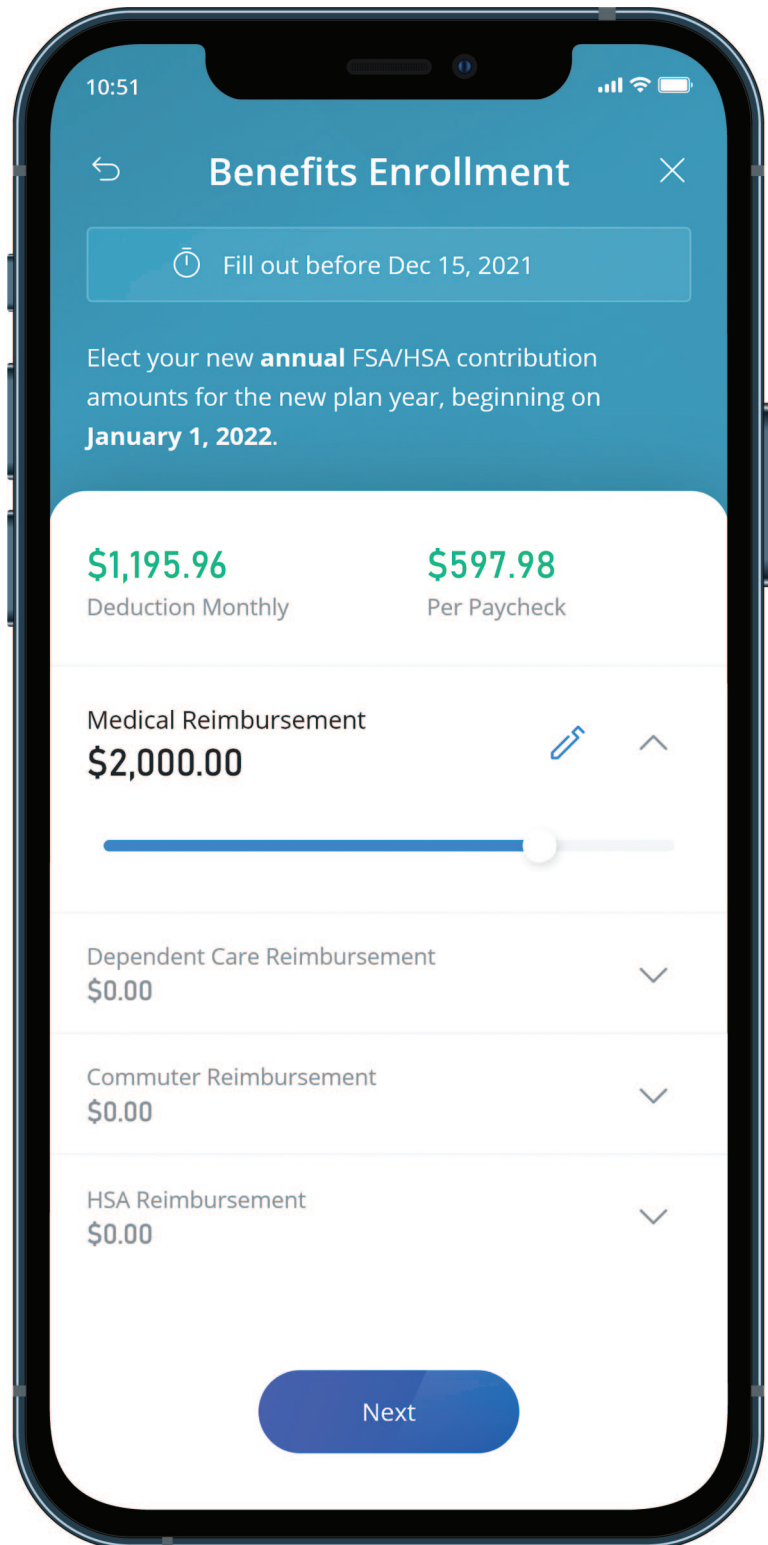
10:51

Benefits Enrollment

Fill out before Dec 15, 2021

Elect your new annual FSA/HSA contribution amounts for the new plan year, beginning on January 1, 2022.

$1,195.96
Deduction Monthly

$597.98
Per Paycheck

Medical Reimbursement
$2,000.00

Dependent Care Reimbursement
$0.00

Commuter Reimbursement
$0.00

HSA Reimbursement
$0.00

Next